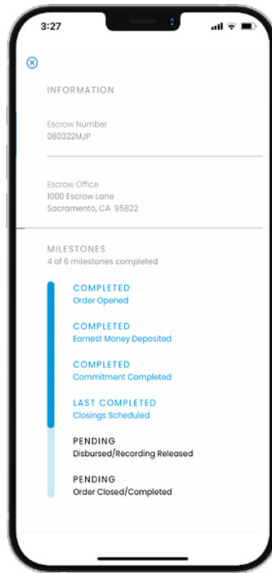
3:27

INFORMATION

Escrow Number
080322MJP

Escrow Office
1000 Escrow Lane
Sacramento, CA 95822

MILESTONES
4 of 6 milestones completed

COMPLETED
Order Opened

COMPLETED
Earnest Money Deposited

COMPLETED
Commitment Completed

LAST COMPLETED
Closings Scheduled

PENDING
Disbursed/Recording Released

PENDING
Order Closed/Completed